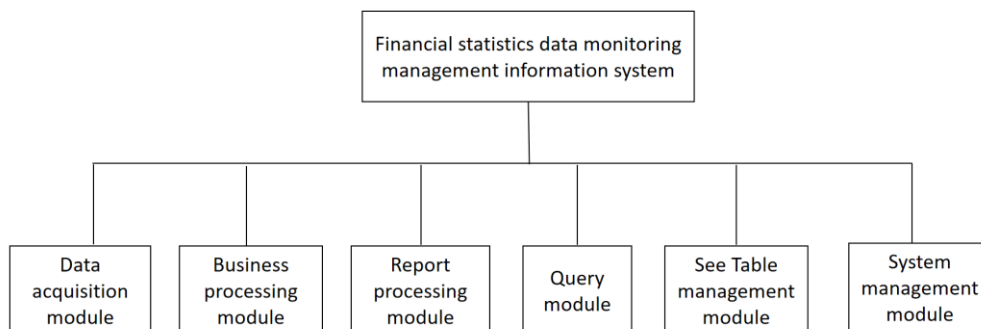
Financial statistics data monitoring management information system

Data acquisition module

Business processing module

Report processing module

Query module

See Table management module

System management module